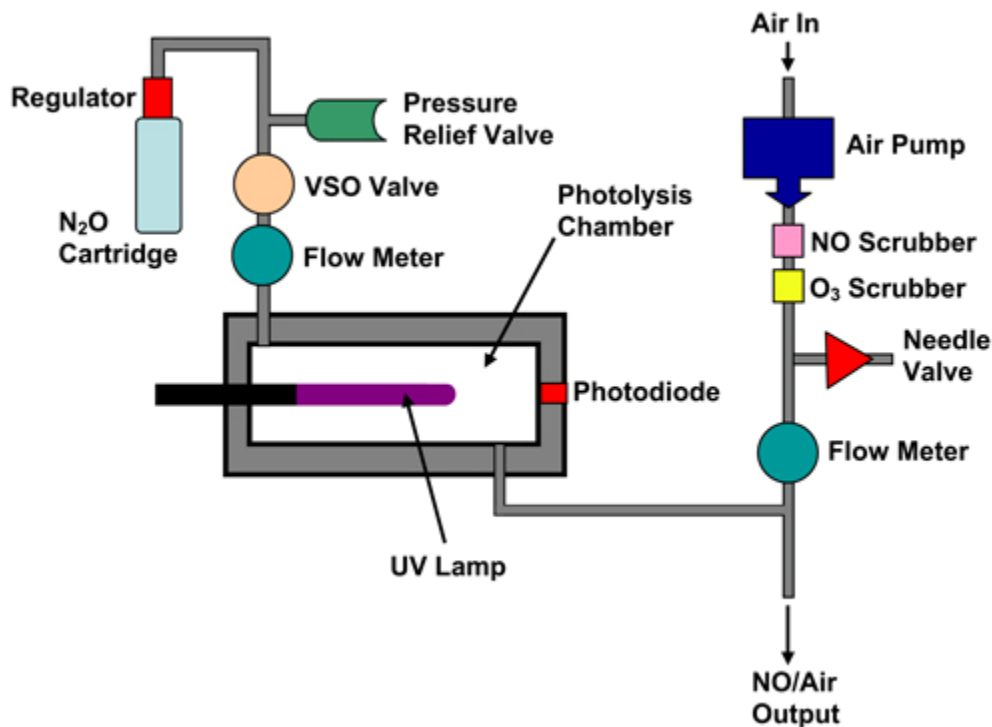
Air In

Regulator

Pressure Relief Valve

Air Pump

VSO Valve

Photolysis Chamber

$N_2O$ Cartridge

NO Scrubber

Flow Meter

$O_3$ Scrubber

Needle Valve

Photodiode

Flow Meter

UV Lamp

NO/Air Output